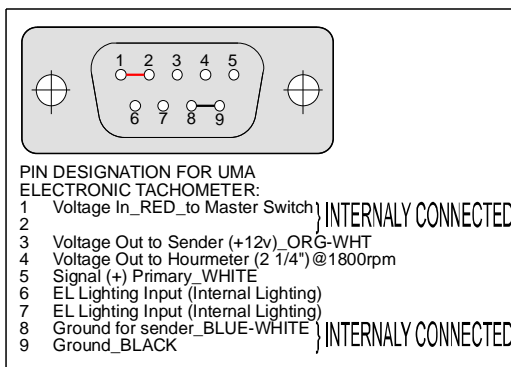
1 2 3 4 5
6 7 8 9

PIN DESIGNATION FOR UMA ELECTRONIC TACHOMETER:
1 Voltage In_RED_to Master Switch
2
} INTERNALY CONNECTED
3 Voltage Out to Sender (+12v)_ORG-WHT
4 Voltage Out to Hourmeter (2 1/4")@1800rpm
5 Signal (+) Primary_WHITE
6 EL Lighting Input (Internal Lighting)
7 EL Lighting Input (Internal Lighting)
8 Ground for sender_BLUE-WHITE
9 Ground_BLACK
} INTERNALY CONNECTED